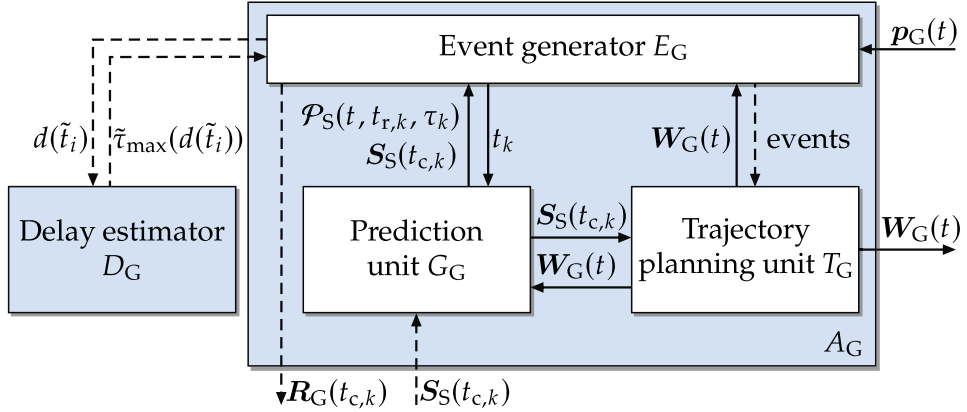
Event generator $E_{\mathrm{G}}$

$\boldsymbol{p}_{\mathrm{G}}(t)$

$d(\tilde{t}_i)$

$\tilde{\tau}_{\max}(d(\tilde{t}_i))$

$\mathcal{P}_{\mathrm{S}}(t, t_{\mathrm{r},k}, \tau_k)$

$\boldsymbol{S}_{\mathrm{S}}(t_{\mathrm{c},k})$

$t_k$

$\boldsymbol{W}_{\mathrm{G}}(t)$

events

Delay estimator $D_{\mathrm{G}}$

Prediction unit $G_{\mathrm{G}}$

$\boldsymbol{S}_{\mathrm{S}}(t_{\mathrm{c},k})$

$\boldsymbol{W}_{\mathrm{G}}(t)$

Trajectory planning unit $T_{\mathrm{G}}$

$\boldsymbol{W}_{\mathrm{G}}(t)$

$A_{\mathrm{G}}$

$\boldsymbol{R}_{\mathrm{G}}(t_{\mathrm{c},k})$

$\boldsymbol{S}_{\mathrm{S}}(t_{\mathrm{c},k})$